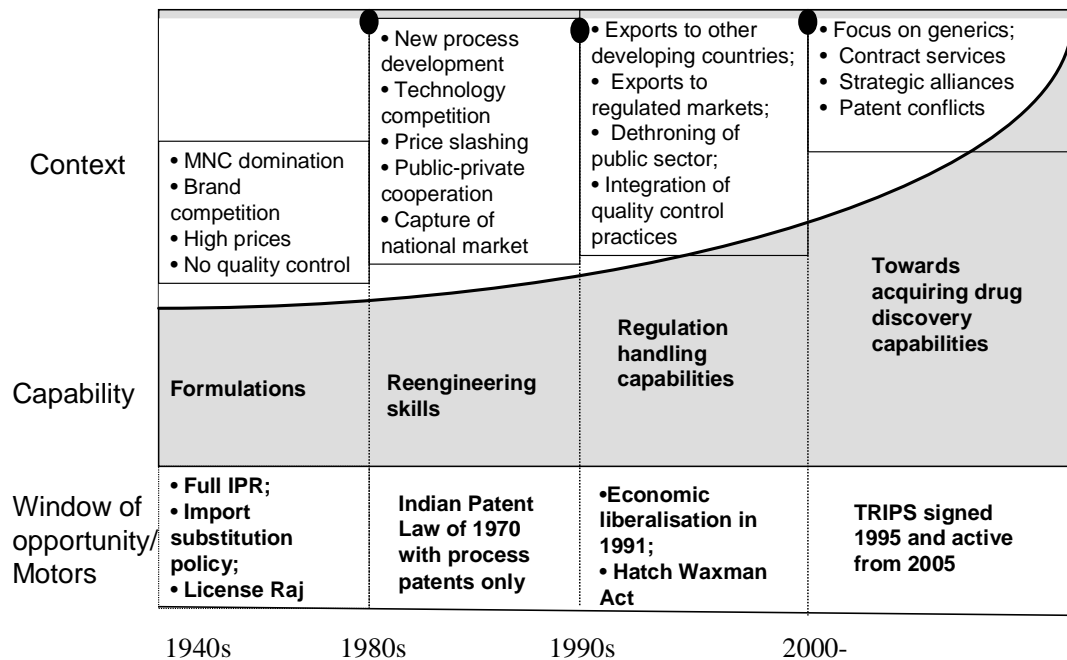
Context

• MNC domination
• Brand competition
• High prices
• No quality control

• New process development
• Technology competition
• Price slashing
• Public-private cooperation
• Capture of national market

• Exports to other developing countries;
• Exports to regulated markets;
• Dethroning of public sector;
• Integration of quality control practices

• Focus on generics;
• Contract services
• Strategic alliances
• Patent conflicts

Capability

Formulations

Reengineering skills

Regulation handling capabilities

Towards acquiring drug discovery capabilities

Window of opportunity/ Motors

• Full IPR;
• Import substitution policy;
• License Raj

Indian Patent Law of 1970 with process patents only

•Economic liberalisation in 1991;
• Hatch Waxman Act

TRIPS signed 1995 and active from 2005

1940s 1980s 1990s 2000-